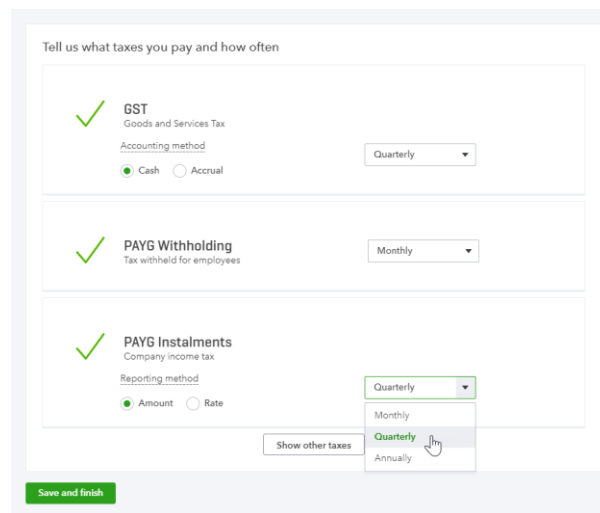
Tell us what taxes you pay and how often

GST
Goods and Services Tax
Accounting method
Cash Accrual
Quarterly

PAYG Withholding
Tax withheld for employees
Monthly

PAYG Instalments
Company income tax
Reporting method
Amount Rate
Quarterly
Monthly
Quarterly
Annually

Show other taxes

Save and finish